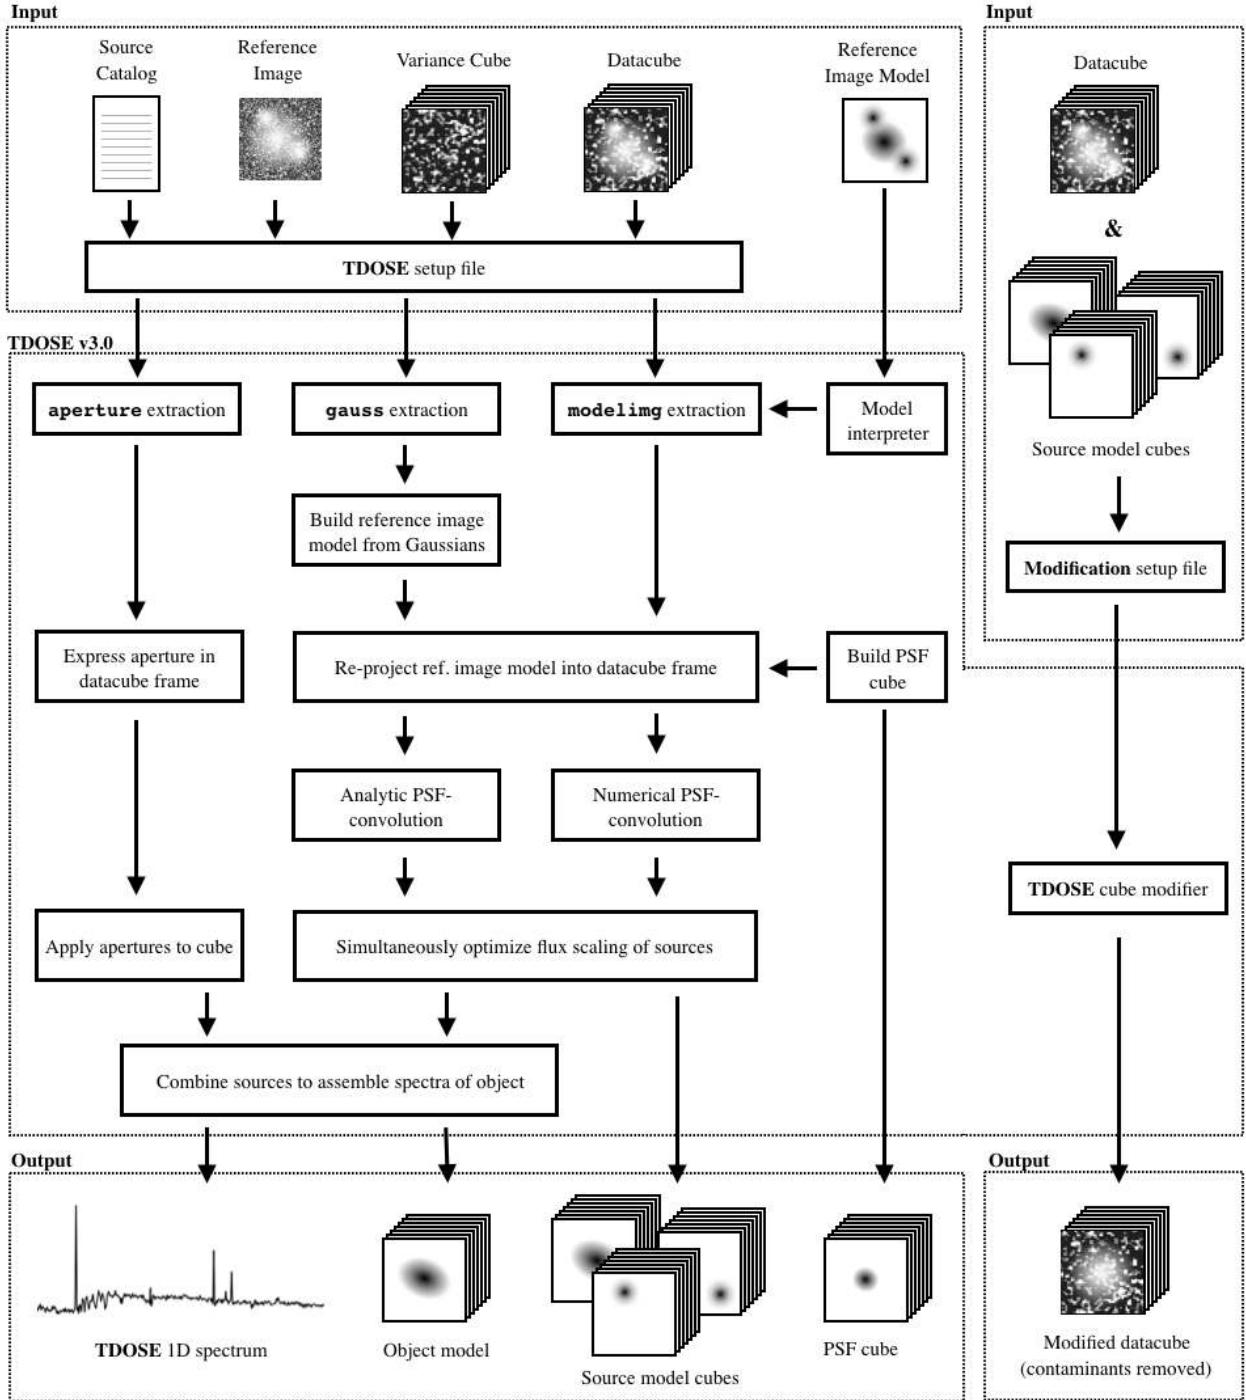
Input

Source Catalog

Reference Image

Variance Cube

Datacube

Reference Image Model

TDOSE setup file

Input

Datacube

&

Source model cubes

Modification setup file

TDOSE v3.0

aperture extraction

gauss extraction

modelimg extraction

Model interpreter

Build reference image model from Gaussians

Express aperture in datacube frame

Re-project ref. image model into datacube frame

Build PSF cube

Analytic PSF-convolution

Numerical PSF-convolution

TDOSE cube modifier

Apply apertures to cube

Simultaneously optimize flux scaling of sources

Combine sources to assemble spectra of object

Output

TDOSE 1D spectrum

Object model

Source model cubes

PSF cube

Output

Modified datacube (contaminants removed)